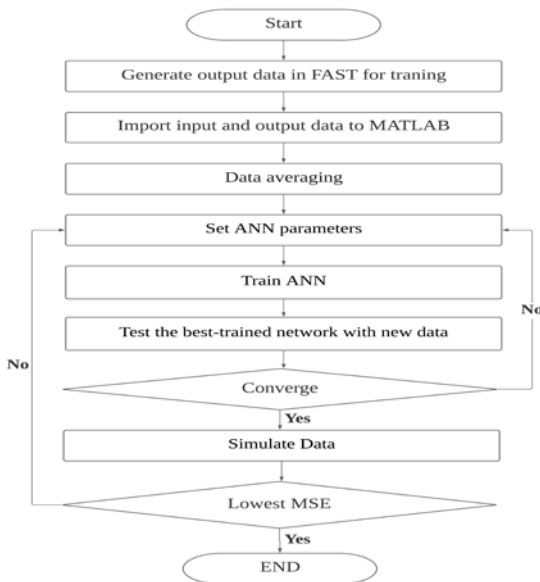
Start

Generate output data in FAST for traning

Import input and output data to MATLAB

Data averaging

Set ANN parameters

Train ANN

Test the best-trained network with new data

No

No

Converge

Yes

Simulate Data

Lowest MSE

Yes

END